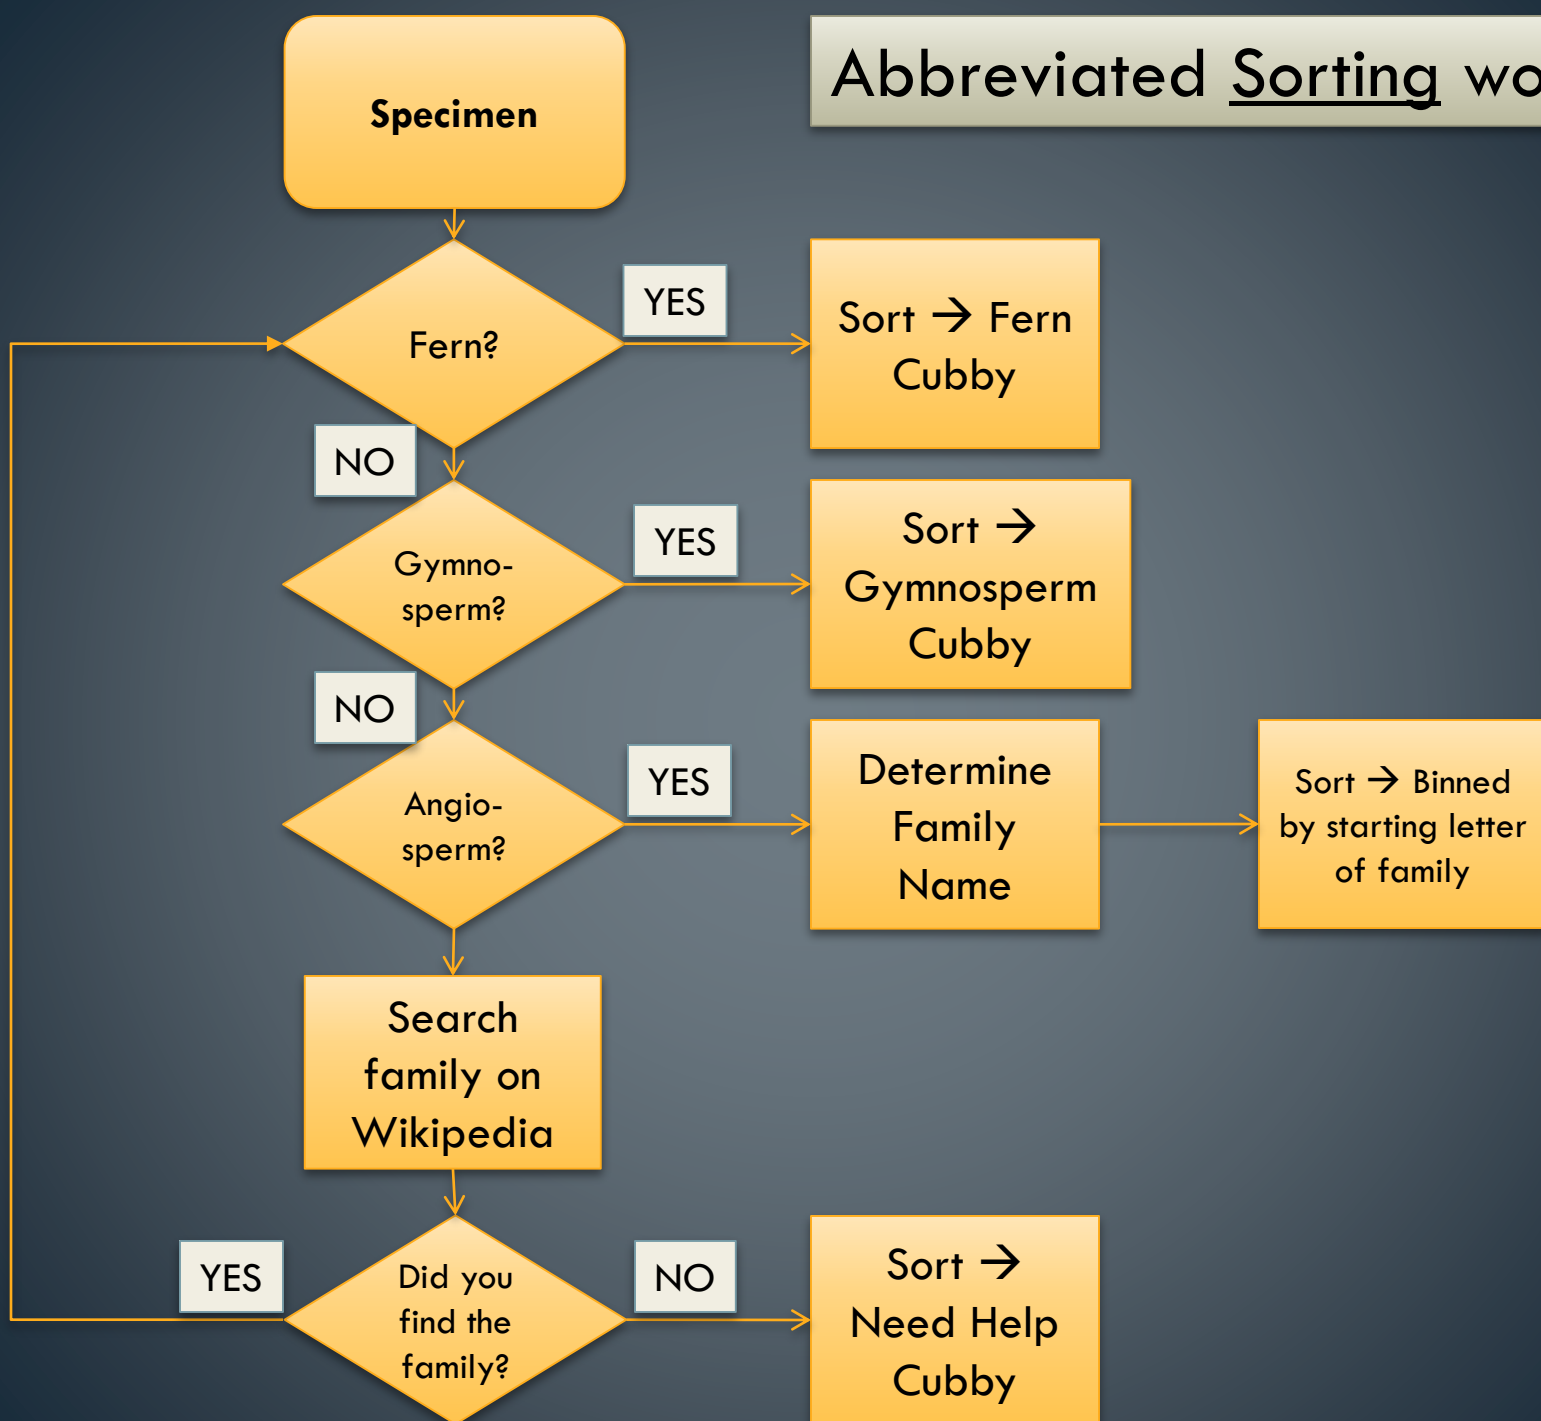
Abbreviated Sorting wo

Specimen

Fern?

YES

Sort → Fern Cubby

NO

Gymnosperm?

YES

Sort → Gymnosperm Cubby

NO

Angiosperm?

YES

Determine Family Name

Sort → Binned by starting letter of family

Search family on Wikipedia

YES

Did you find the family?

NO

Sort → Need Help Cubby